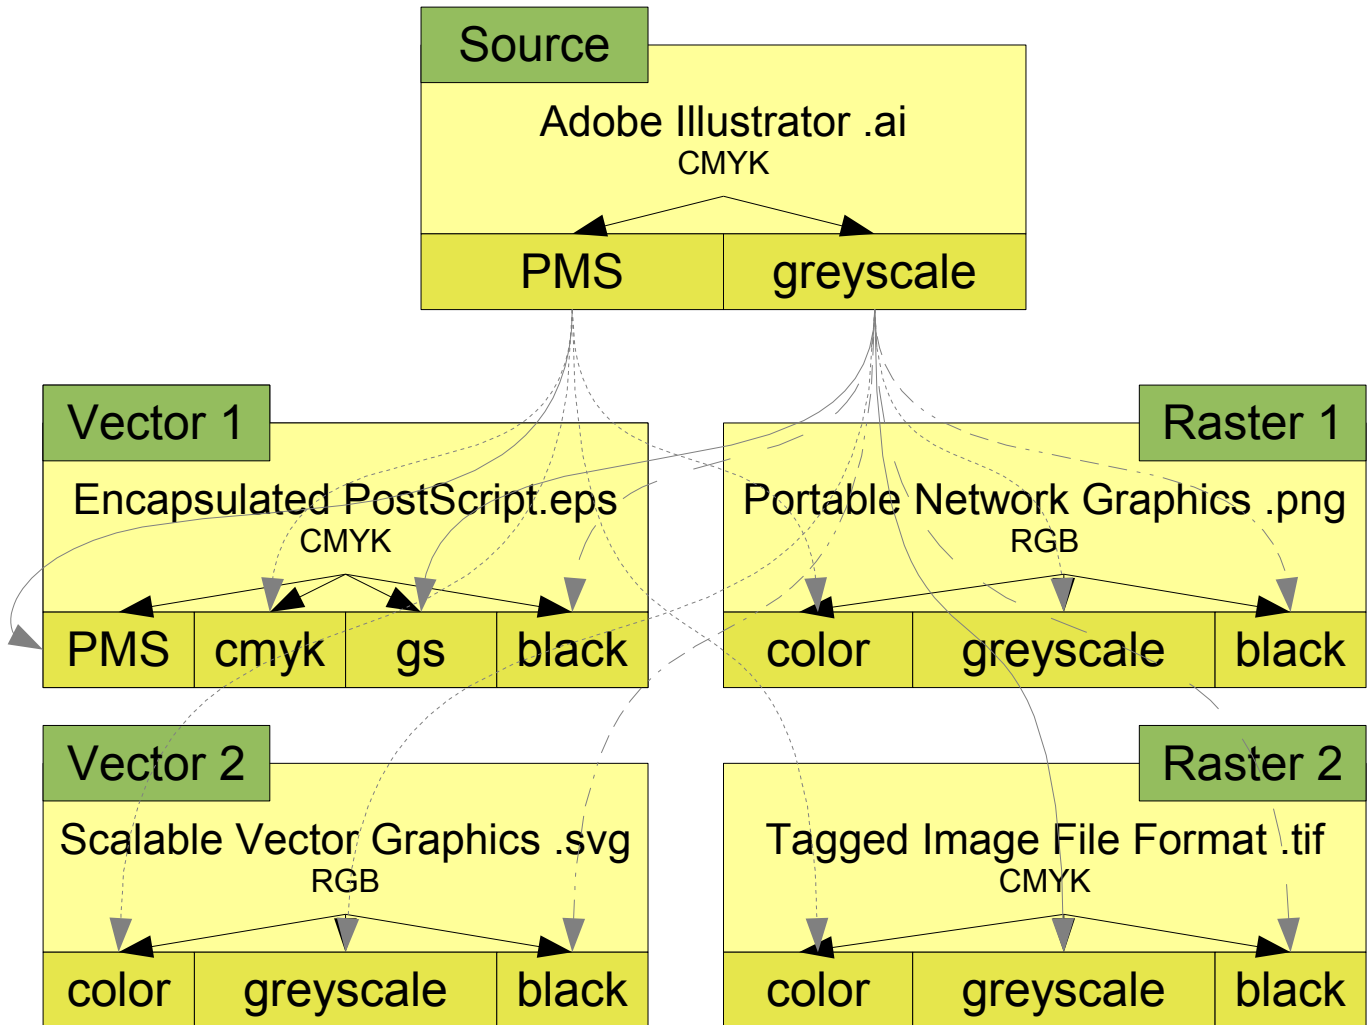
Source
Adobe Illustrator .ai
CMYK

| PMS | greyscale |
|---|---|

Vector 1
Encapsulated PostScript.eps
CMYK

| PMS | cmyk | gs | black |
|---|---|---|---|

Raster 1
Portable Network Graphics .png
RGB

| color | greyscale | black |
|---|---|---|

Vector 2
Scalable Vector Graphics .svg
RGB

| color | greyscale | black |
|---|---|---|

Raster 2
Tagged Image File Format .tif
CMYK

| color | greyscale | black |
|---|---|---|